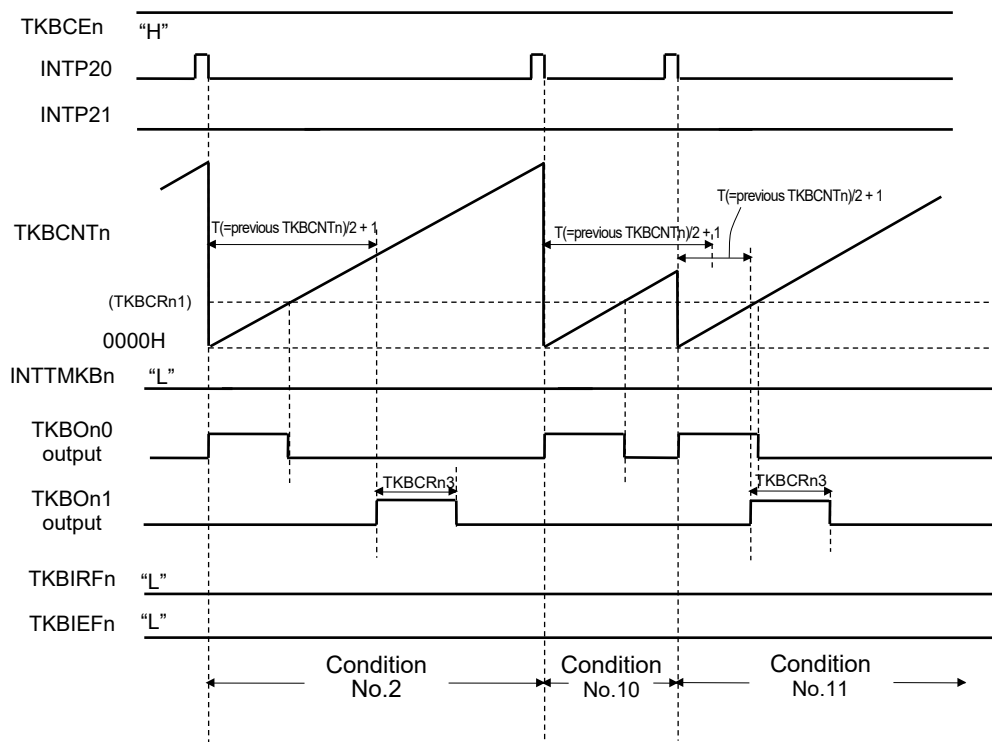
TKBCEn "H"

INTP20

INTP21

TKBCNTn

T(=previous TKBCNTn)/2 + 1

T(=previous TKBCNTn)/2 + 1

T(=previous TKBCNTn)/2 + 1

(TKBCRn1)

0000H

INTTMKBn "L"

TKBOn0 output

TKBOn1 output

TKBCRn3

TKBCRn3

TKBIRFn "L"

TKBIEFn "L"

Condition No.2

Condition No.10

Condition No.11